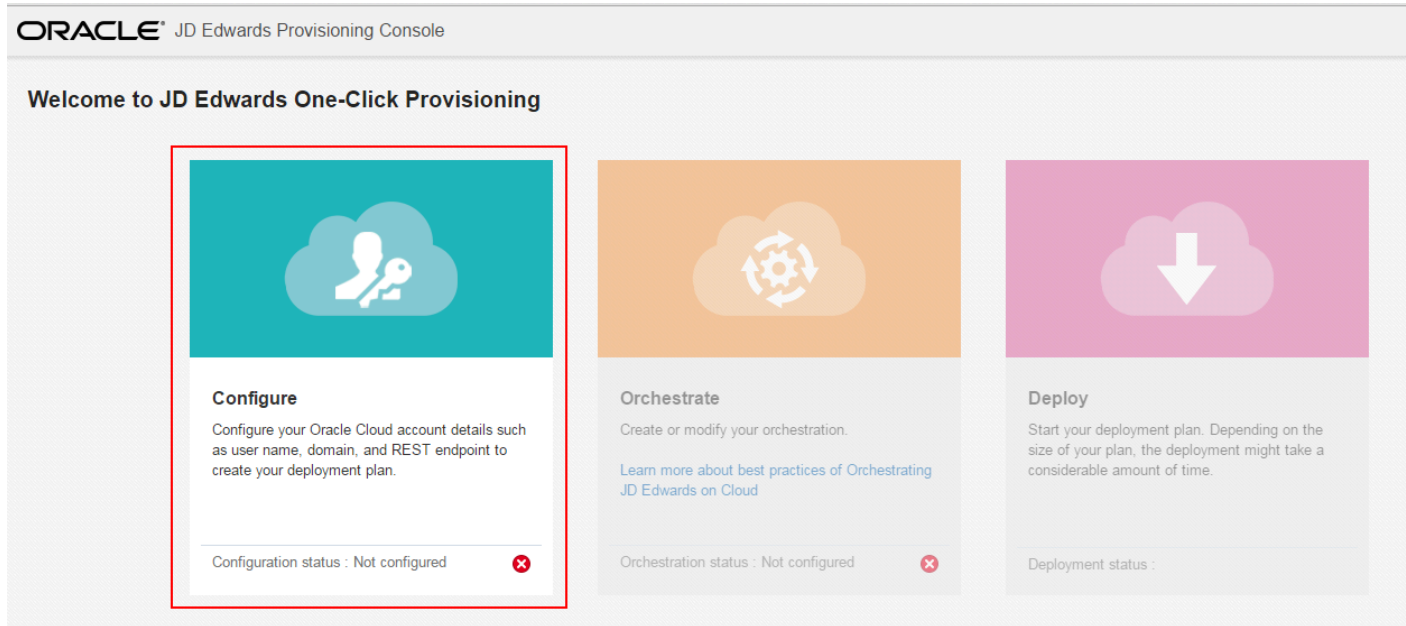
ORACLE® JD Edwards Provisioning Console

Welcome to JD Edwards One-Click Provisioning

Configure

Configure your Oracle Cloud account details such as user name, domain, and REST endpoint to create your deployment plan.

Configuration status : Not configured

Orchestrate

Create or modify your orchestration.

Learn more about best practices of Orchestrating JD Edwards on Cloud

Orchestration status : Not configured

Deploy

Start your deployment plan. Depending on the size of your plan, the deployment might take a considerable amount of time.

Deployment status :